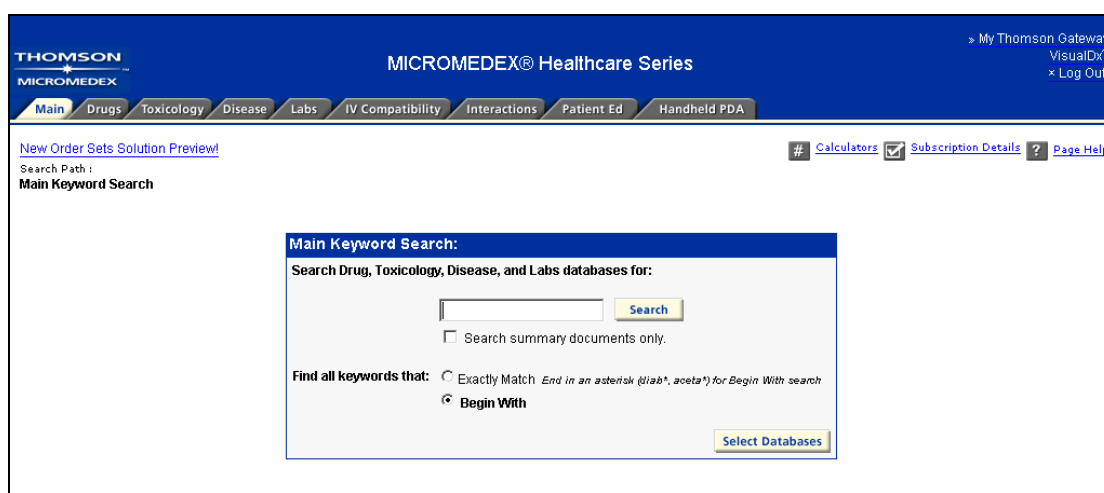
THOMSON
MICROMEDEX

MICROMEDEX® Healthcare Series

» My Thomson Gatewa
VisualDx
× Log Out

Main | Drugs | Toxicology | Disease | Labs | IV Compatibility | Interactions | Patient Ed | Handheld PDA

New Order Sets Solution Preview!

Search Path :
Main Keyword Search

# Calculators Subscription Details ? Page Hel

Main Keyword Search:

Search Drug, Toxicology, Disease, and Labs databases for:

Search

Search summary documents only.

Find all keywords that: Exactly Match *End in an asterisk (diab\*, aceta\*) for Begin With search*

Begin With

Select Databases